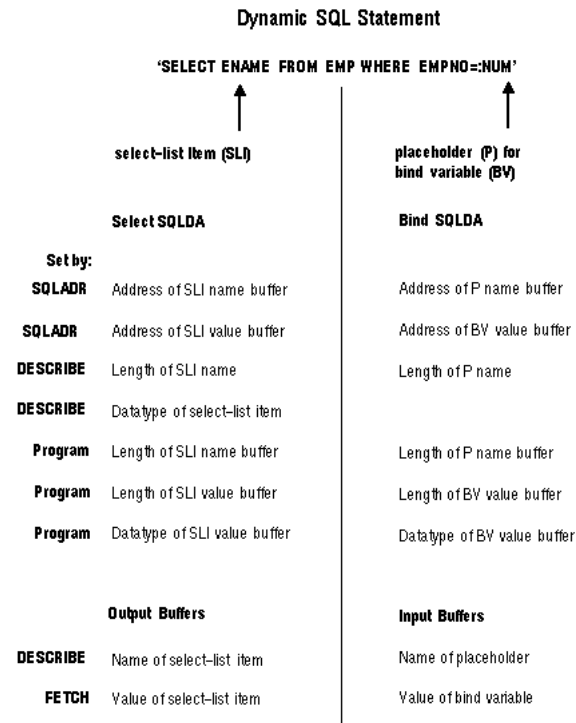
Dynamic SQL Statement

'SELECT ENAME FROM EMP WHERE EMPNO=:NUM'

select-list item (SLI)

placeholder (P) for bind variable (BV)

Select SQLDA

Bind SQLDA

Set by:

| | | |
|---|---|---|
| SQLADR | Address of SLI name buffer | Address of P name buffer |
| SQLADR | Address of SLI value buffer | Address of BV value buffer |
| DESCRIBE | Length of SLI name | Length of P name |
| DESCRIBE | Datatype of select-list item | |
| Program | Length of SLI name buffer | Length of P name buffer |
| Program | Length of SLI value buffer | Length of BV value buffer |
| Program | Datatype of SLI value buffer | Datatype of BV value buffer |

Output Buffers

Input Buffers

| | | |
|---|---|---|
| DESCRIBE | Name of select-list item | Name of placeholder |
| FETCH | Value of select-list item | Value of bind variable |